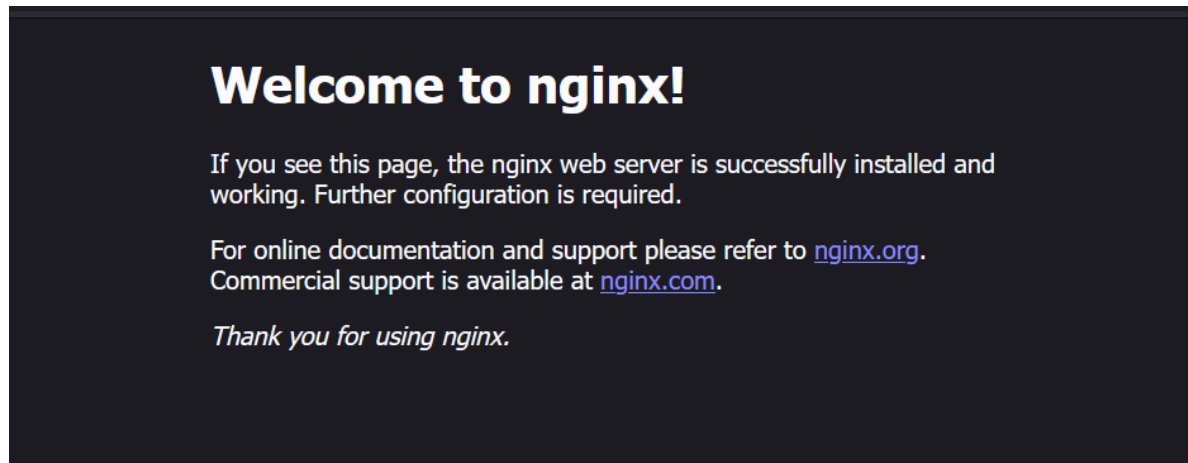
Welcome to nginx!

If you see this page, the nginx web server is successfully installed and working. Further configuration is required.

For online documentation and support please refer to nginx.org.
Commercial support is available at nginx.com.

Thank you for using nginx.